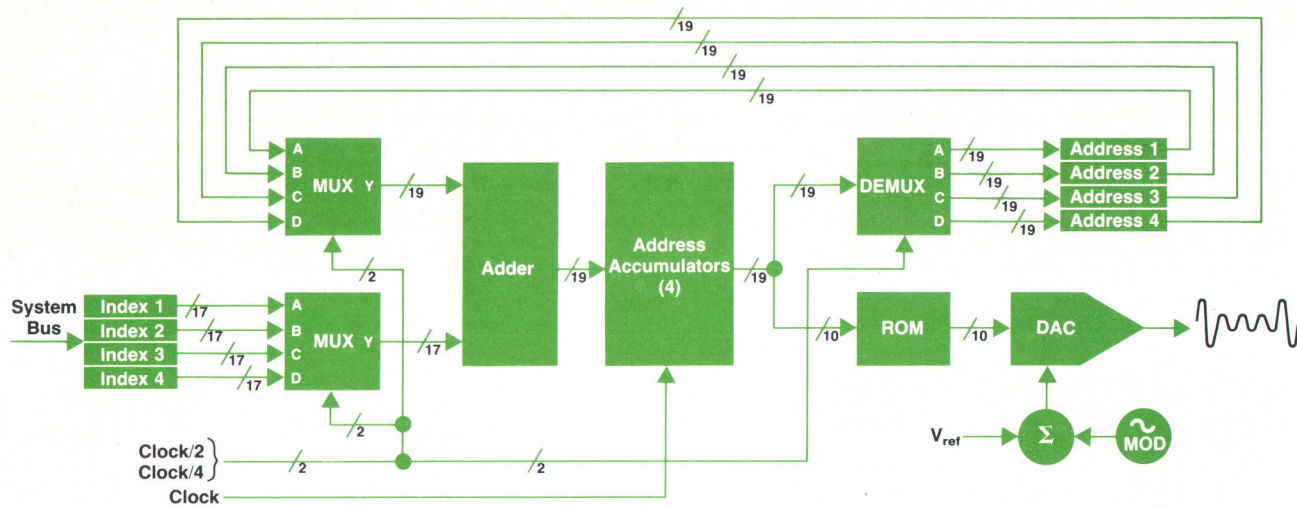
19
19
19
19

A
B
C
D
MUX
Y
19

Adder

Address Accumulators (4)

19

19

DEMUX
A
B
C
D
19
19
19
19
Address 1
Address 2
Address 3
Address 4

2

System Bus
Index 1
Index 2
Index 3
Index 4
17
17
17
17
A
B
C
D
MUX
Y
17

ROM
10
10
DAC

2

$V_{ref}$
Σ
MOD

Clock/2
Clock/4
2
2
Clock